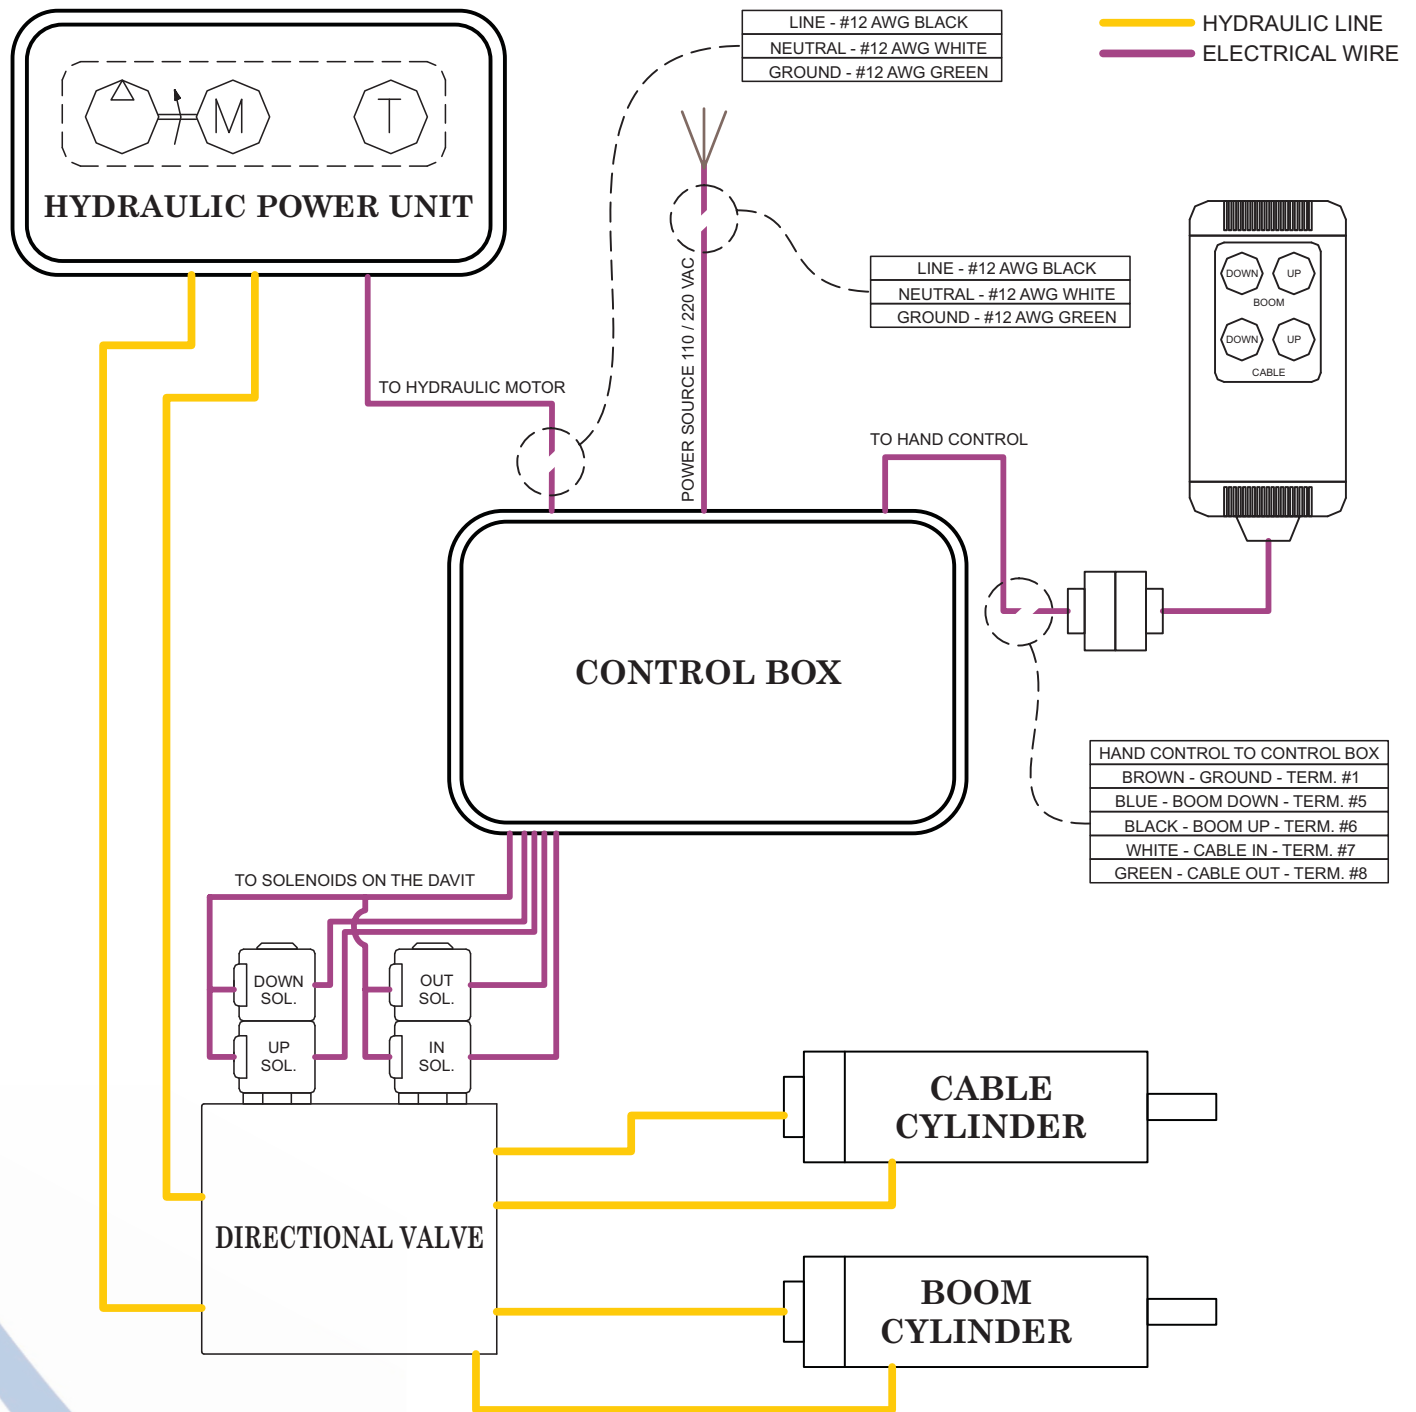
HYDRAULIC LINE
ELECTRICAL WIRE

M
T

HYDRAULIC POWER UNIT

| LINE - #12 AWG BLACK |
|---|
| NEUTRAL - #12 AWG WHITE |
| GROUND - #12 AWG GREEN |

| LINE - #12 AWG BLACK |
|---|
| NEUTRAL - #12 AWG WHITE |
| GROUND - #12 AWG GREEN |

DOWN UP
BOOM
DOWN UP
CABLE

TO HYDRAULIC MOTOR

POWER SOURCE 110 / 220 VAC

TO HAND CONTROL

CONTROL BOX

| HAND CONTROL TO CONTROL BOX |
|---|
| BROWN - GROUND - TERM. #1 |
| BLUE - BOOM DOWN - TERM. #5 |
| BLACK - BOOM UP - TERM. #6 |
| WHITE - CABLE IN - TERM. #7 |
| GREEN - CABLE OUT - TERM. #8 |

TO SOLENOIDS ON THE DAVIT

DOWN SOL.
UP SOL.
OUT SOL.
IN SOL.

CABLE CYLINDER

DIRECTIONAL VALVE

BOOM CYLINDER